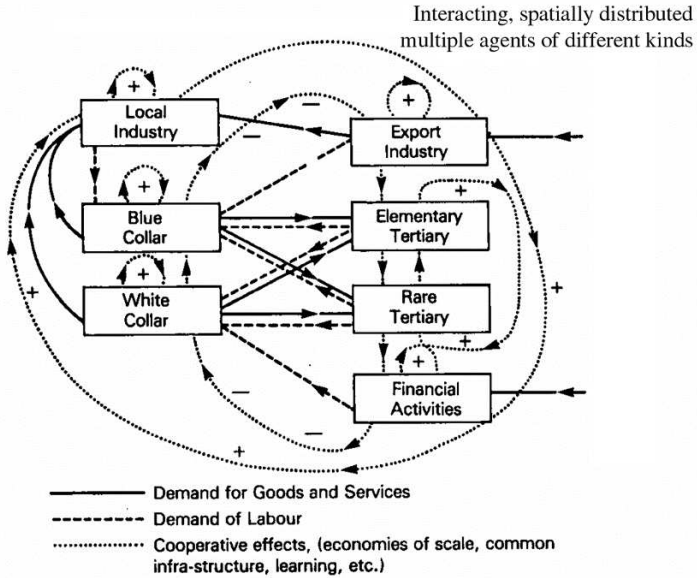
Interacting, spatially distributed multiple agents of different kinds

+
Local Industry
−
+
Export Industry
−
+
Blue Collar
Elementary Tertiary
+
+
White Collar
Rare Tertiary
+
+
+
−
Financial Activities
−
+

Demand for Goods and Services
Demand of Labour
Cooperative effects, (economies of scale, common infra-structure, learning, etc.)